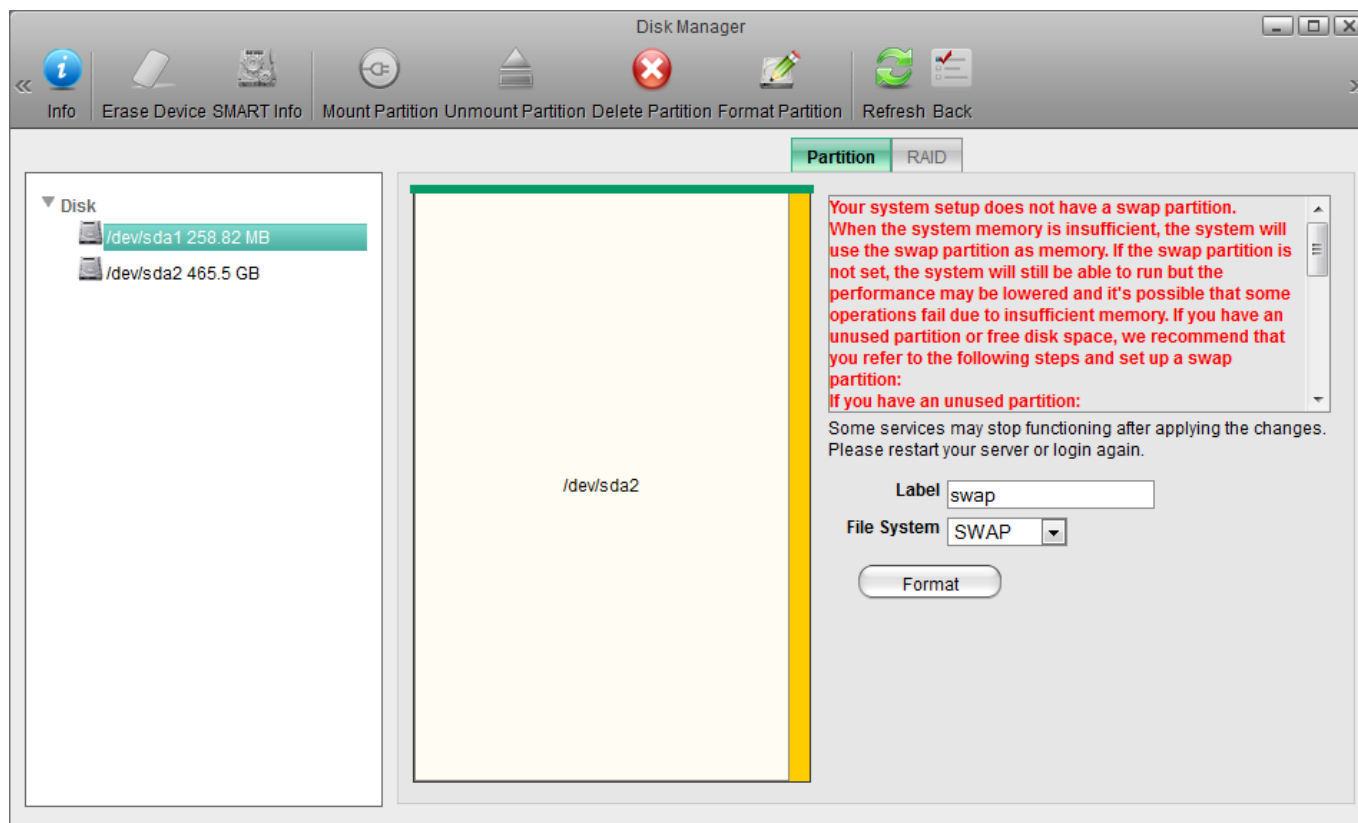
Disk Manager

Info Erase Device SMART Info Mount Partition Unmount Partition Delete Partition Format Partition Refresh Back

Partition RAID

Disk
/dev/sda1 258.82 MB
/dev/sda2 465.5 GB

/dev/sda2

Your system setup does not have a swap partition.
When the system memory is insufficient, the system will use the swap partition as memory. If the swap partition is not set, the system will still be able to run but the performance may be lowered and it's possible that some operations fail due to insufficient memory. If you have an unused partition or free disk space, we recommend that you refer to the following steps and set up a swap partition:
If you have an unused partition:

Some services may stop functioning after applying the changes. Please restart your server or login again.

Label swap
File System SWAP

Format